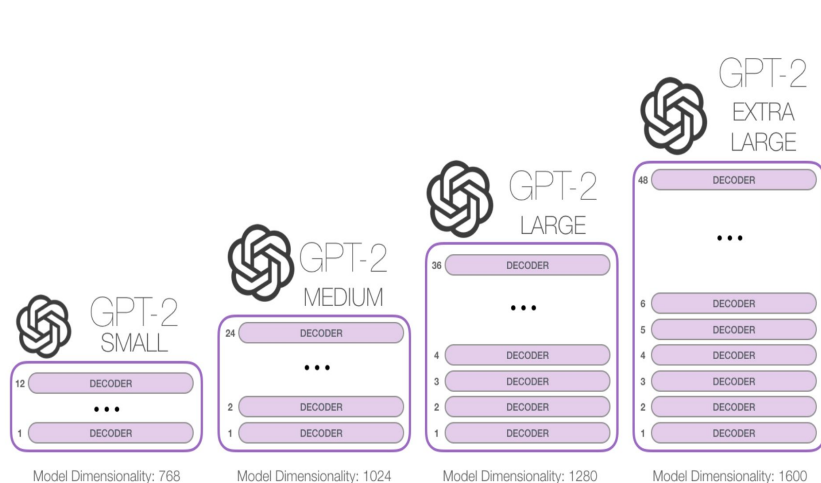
GPT-2
SMALL

12 DECODER
•••
1 DECODER

Model Dimensionality: 768

GPT-2
MEDIUM

24 DECODER
•••
2 DECODER
1 DECODER

Model Dimensionality: 1024

GPT-2
LARGE

36 DECODER
•••
4 DECODER
3 DECODER
2 DECODER
1 DECODER

Model Dimensionality: 1280

GPT-2
EXTRA
LARGE

48 DECODER
•••
6 DECODER
5 DECODER
4 DECODER
3 DECODER
2 DECODER
1 DECODER

Model Dimensionality: 1600